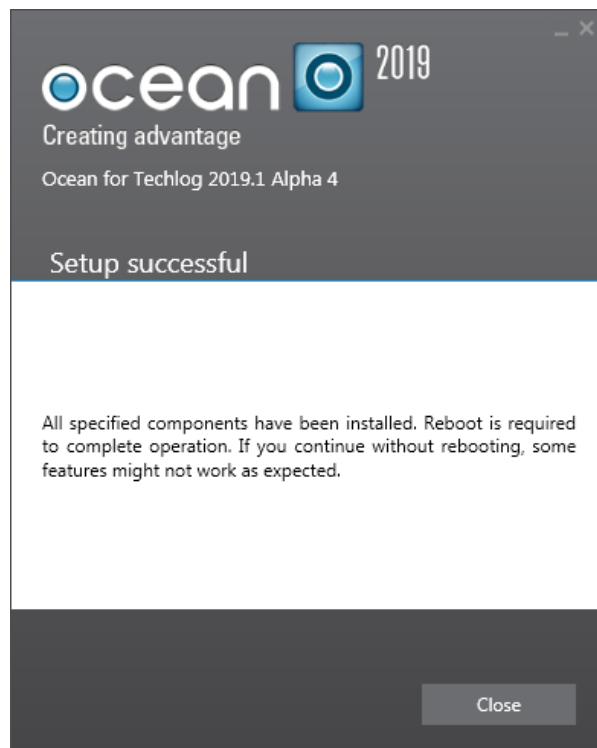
_ ×

ocean 2019

Creating advantage

Ocean for Techlog 2019.1 Alpha 4

Setup successful

All specified components have been installed. Reboot is required to complete operation. If you continue without rebooting, some features might not work as expected.

Close